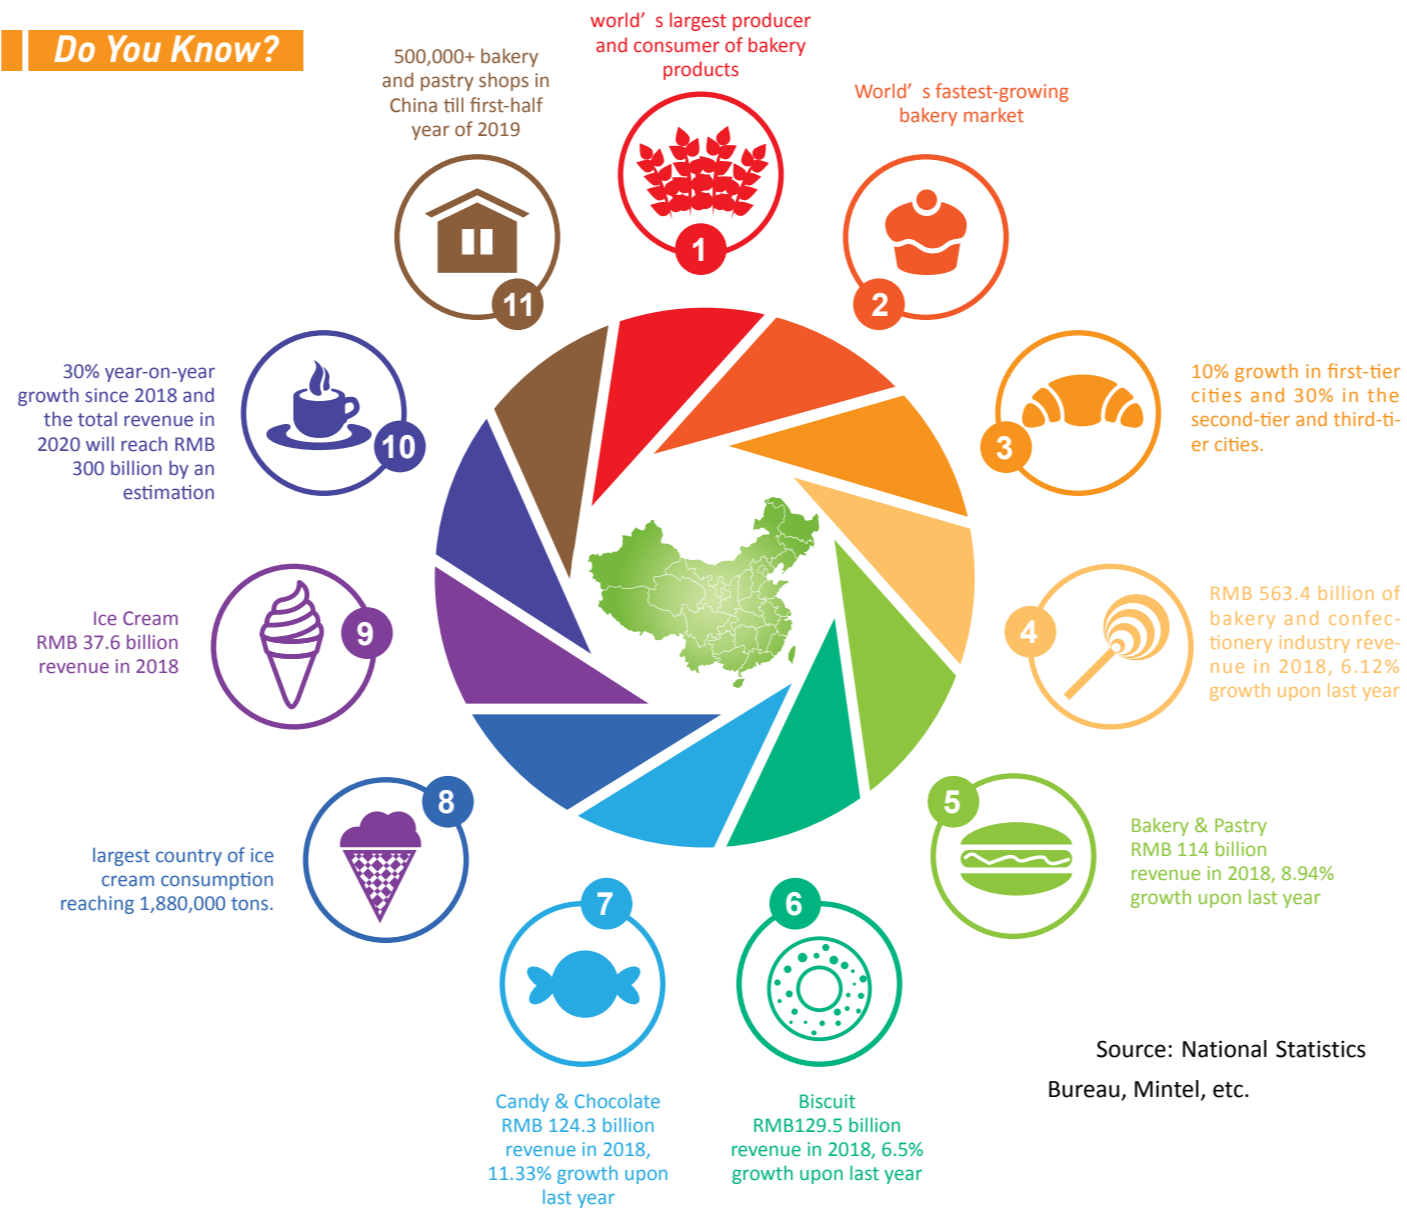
Do You Know?

500,000+ bakery and pastry shops in China till first-half year of 2019

world’ s largest producer and consumer of bakery products

World’ s fastest-growing bakery market

1

2

11

10% growth in first-tier cities and 30% in the second-tier and third-tier cities.

3

30% year-on-year growth since 2018 and the total revenue in 2020 will reach RMB 300 billion by an estimation

10

RMB 563.4 billion of bakery and confectionery industry revenue in 2018, 6.12% growth upon last year

4

Ice Cream RMB 37.6 billion revenue in 2018

9

5

Bakery & Pastry RMB 114 billion revenue in 2018, 8.94% growth upon last year

8

largest country of ice cream consumption reaching 1,880,000 tons.

7

6

Source: National Statistics Bureau, Mintel, etc.

Candy & Chocolate RMB 124.3 billion revenue in 2018, 11.33% growth upon last year

Biscuit RMB129.5 billion revenue in 2018, 6.5% growth upon last year